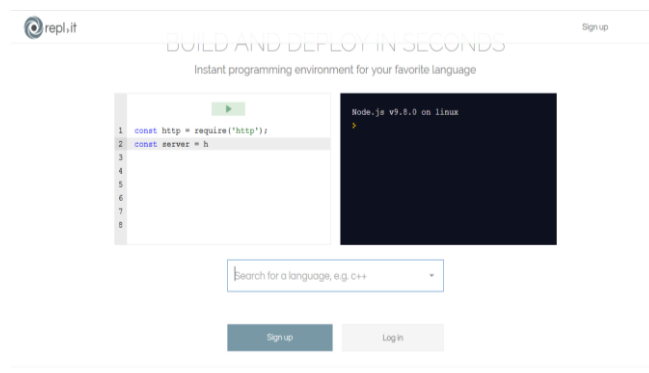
repl.it

Sign up

BUILD AND DEPLOY IN SECONDS

Instant programming environment for your favorite language

1 const http = require('http');
2 const server = h
3
4
5
6
7
8

Node.js v9.8.0 on linux
>

Search for a language, e.g. c++

Sign up

Log in